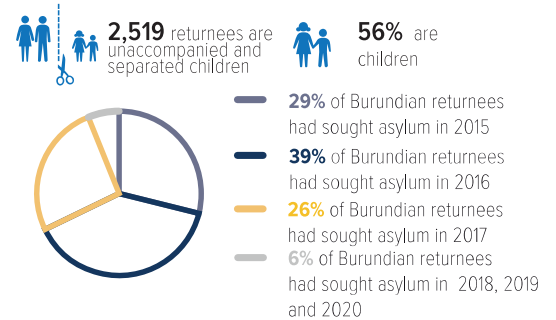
2,519 returnees are unaccompanied and separated children

56% are children

29% of Burundian returnees had sought asylum in 2015

39% of Burundian returnees had sought asylum in 2016

26% of Burundian returnees had sought asylum in 2017

6% of Burundian returnees had sought asylum in 2018, 2019 and 2020